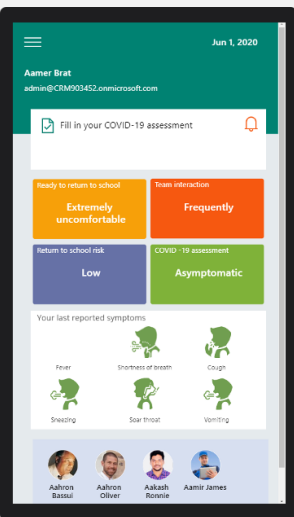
Jun 1, 2020

Aamer Brat
admin@CRM903452.onmicrosoft.com

Fill in your COVID-19 assessment

Ready to return to school
Extremely uncomfortable

Team interaction
Frequently

Return to school risk
Low

COVID -19 assessment
Asymptomatic

Your last reported symptoms

Fever
Shortness of breath
Cough
Sneezing
Soar throat
Vomiting

Aahron Bassui
Aahron Oliver
Aakash Ronnie
Aamir James